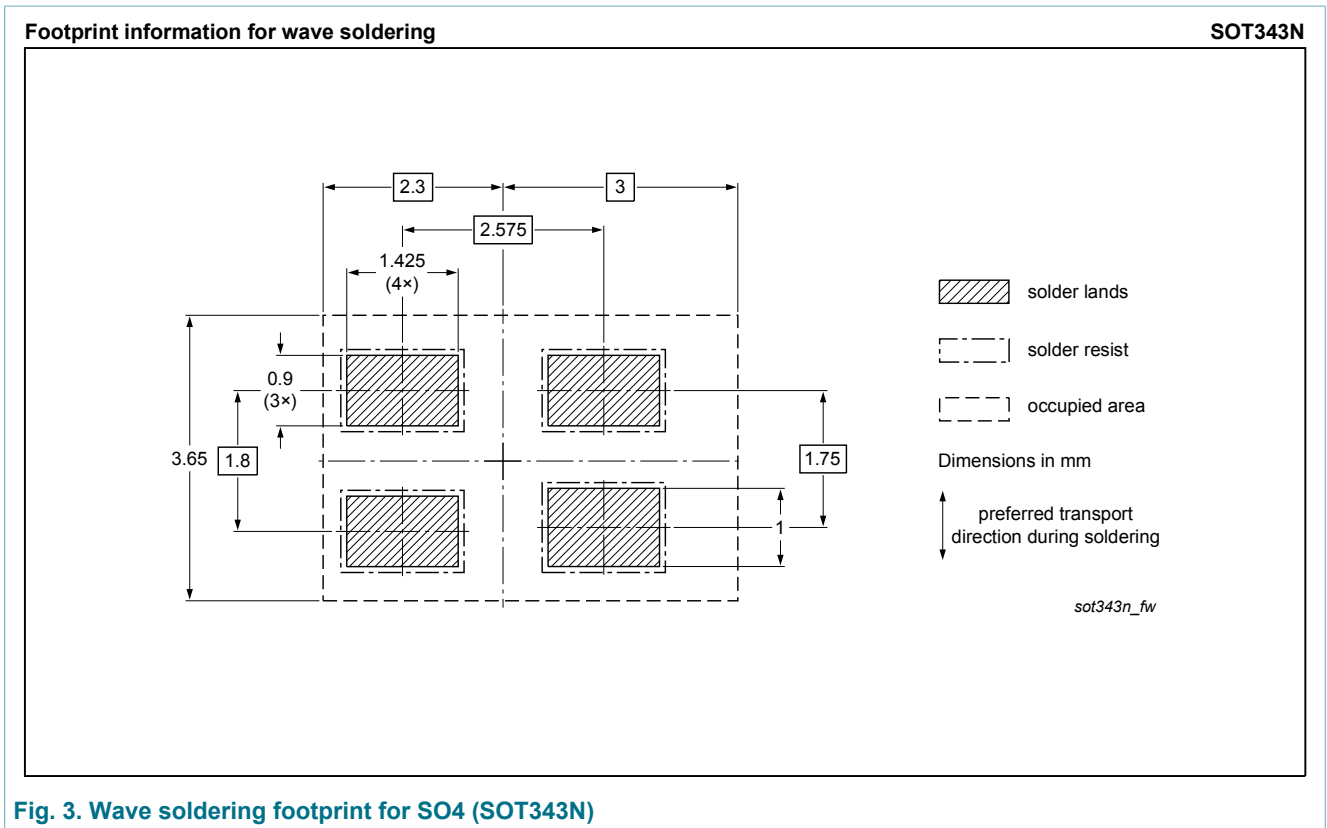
Footprint information for wave soldering

SOT343N

2.3

3

2.575

1.425
(4×)

0.9
(3×)

3.65

1.8

1.75

1

solder lands

solder resist

occupied area

Dimensions in mm

preferred transport direction during soldering

sot343n_fw

Fig. 3. Wave soldering footprint for SO4 (SOT343N)